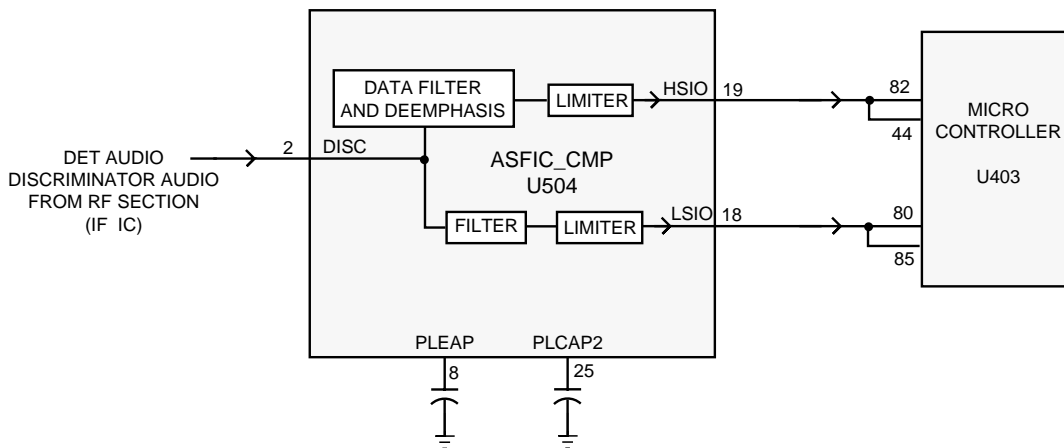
DET AUDIO
DISCRIMINATOR AUDIO
FROM RF SECTION
(IF IC)

2
DISC

DATA FILTER
AND DEEMPHASIS

LIMITER

HSIO
19

ASFIC_CMP
U504

FILTER

LIMITER

LSIO
18

PLEAP
8

PLCAP2
25

82
44

80
85

MICRO
CONTROLLER

U403